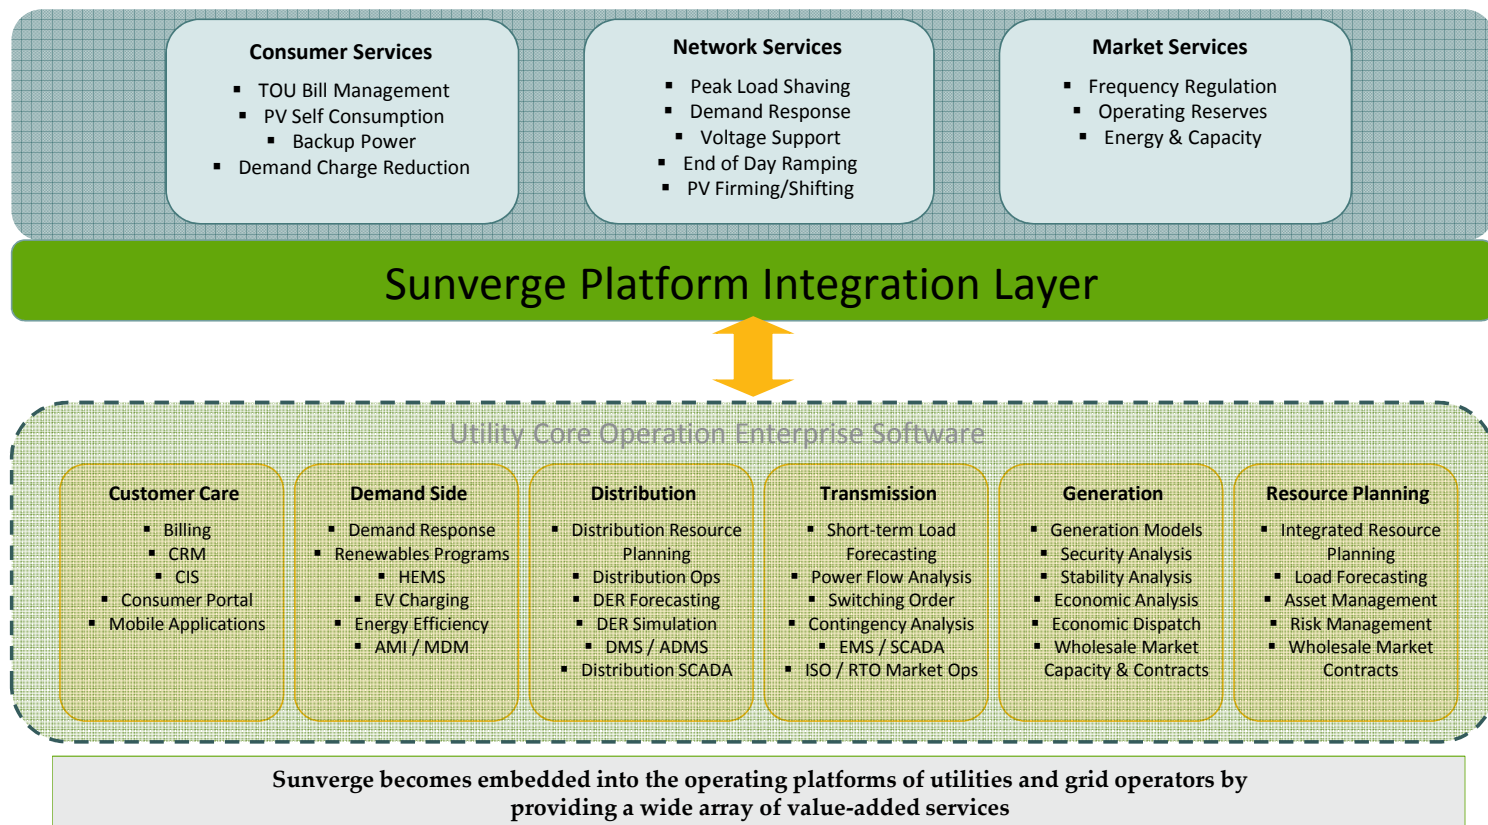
**Consumer Services**
- TOU Bill Management
- PV Self Consumption
- Backup Power
- Demand Charge Reduction

**Network Services**
- Peak Load Shaving
- Demand Response
- Voltage Support
- End of Day Ramping
- PV Firming/Shifting

**Market Services**
- Frequency Regulation
- Operating Reserves
- Energy & Capacity

Sunverge Platform Integration Layer

Utility Core Operation Enterprise Software

**Customer Care**
- Billing
- CRM
- CIS
- Consumer Portal
- Mobile Applications

**Demand Side**
- Demand Response
- Renewables Programs
- HEMS
- EV Charging
- Energy Efficiency
- AMI / MDM

**Distribution**
- Distribution Resource Planning
- Distribution Ops
- DER Forecasting
- DER Simulation
- DMS / ADMS
- Distribution SCADA

**Transmission**
- Short-term Load Forecasting
- Power Flow Analysis
- Switching Order
- Contingency Analysis
- EMS / SCADA
- ISO / RTO Market Ops

**Generation**
- Generation Models
- Security Analysis
- Stability Analysis
- Economic Analysis
- Economic Dispatch
- Wholesale Market Capacity & Contracts

**Resource Planning**
- Integrated Resource Planning
- Load Forecasting
- Asset Management
- Risk Management
- Wholesale Market Contracts

Sunverge becomes embedded into the operating platforms of utilities and grid operators by providing a wide array of value-added services